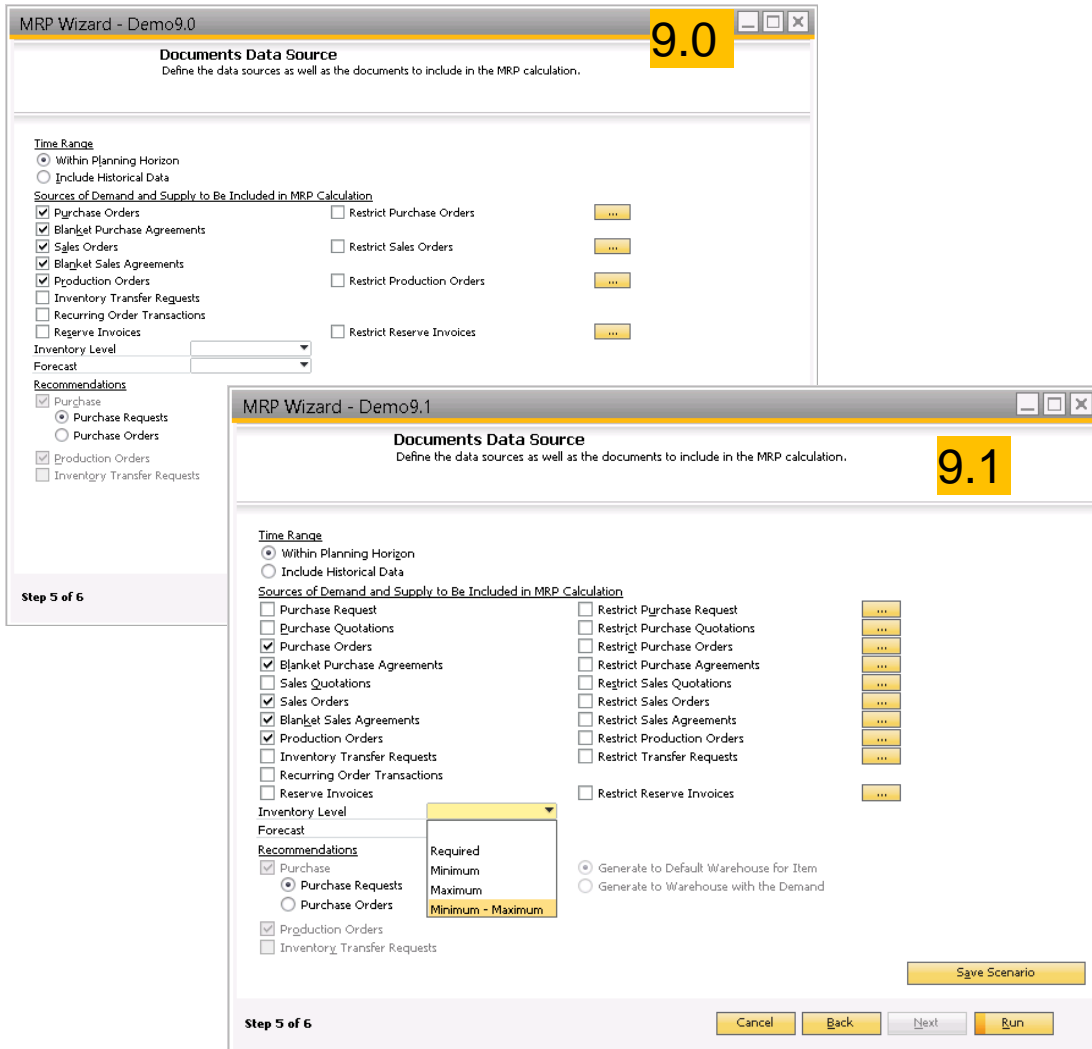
MRP Wizard - Demo9.0

9.0

Documents Data Source
Define the data sources as well as the documents to include in the MRP calculation.

Time Range
Within Planning Horizon
Include Historical Data
Sources of Demand and Supply to Be Included in MRP Calculation
Purchase Orders
Restrict Purchase Orders
...
Blanket Purchase Agreements
Sales Orders
Restrict Sales Orders
...
Blanket Sales Agreements
Production Orders
Restrict Production Orders
...
Inventory Transfer Requests
Recurring Order Transactions
Reserve Invoices
Restrict Reserve Invoices
...
Inventory Level
Forecast
Recommendations
Purchase
Purchase Requests
Purchase Orders
Production Orders
Inventory Transfer Requests

Step 5 of 6

MRP Wizard - Demo9.1

Documents Data Source
Define the data sources as well as the documents to include in the MRP calculation.

9.1

Time Range
Within Planning Horizon
Include Historical Data
Sources of Demand and Supply to Be Included in MRP Calculation
Purchase Request
Restrict Purchase Request
...
Purchase Quotations
Restrict Purchase Quotations
...
Purchase Orders
Restrict Purchase Orders
...
Blanket Purchase Agreements
Restrict Purchase Agreements
...
Sales Quotations
Restrict Sales Quotations
...
Sales Orders
Restrict Sales Orders
...
Blanket Sales Agreements
Restrict Sales Agreements
...
Production Orders
Restrict Production Orders
...
Inventory Transfer Requests
Restrict Transfer Requests
...
Recurring Order Transactions
Reserve Invoices
Restrict Reserve Invoices
...
Inventory Level
Forecast
Required
Minimum
Maximum
Minimum - Maximum
Recommendations
Purchase
Purchase Requests
Purchase Orders
Generate to Default Warehouse for Item
Generate to Warehouse with the Demand
Production Orders
Inventory Transfer Requests

Save Scenario

Step 5 of 6
Cancel
Back
Next
Run